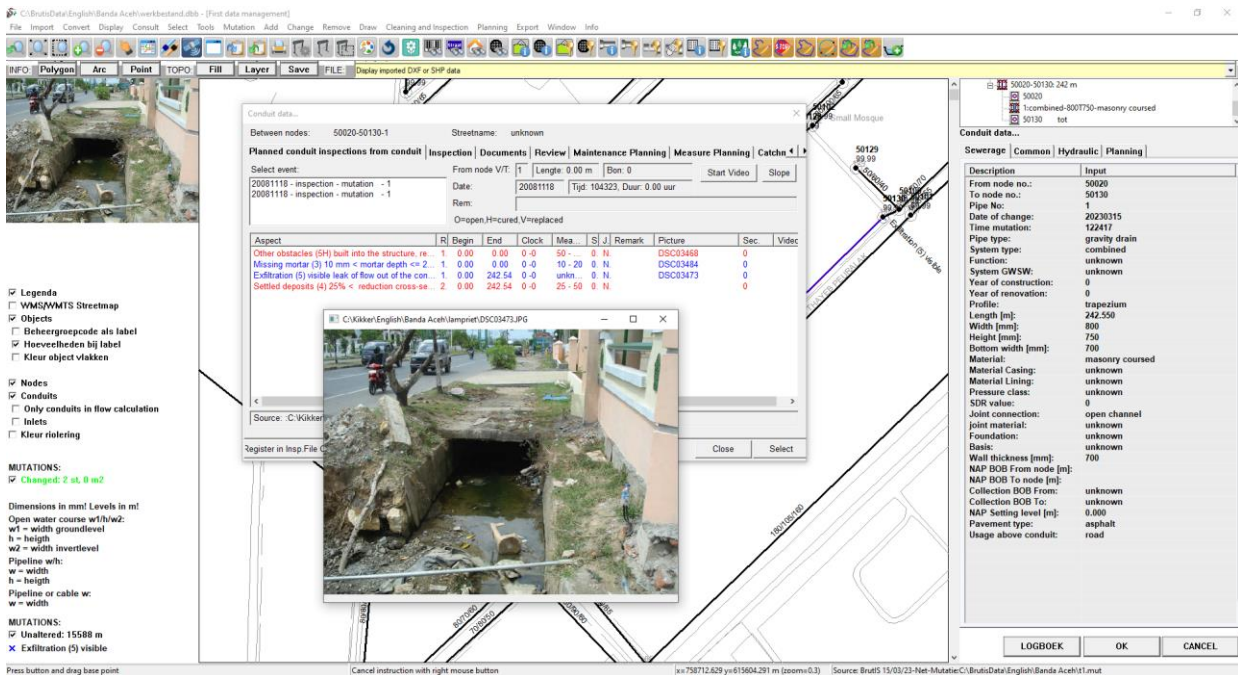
C:\BrutisData\English\Banda Aceh\werkbestand.dbb - [First data management]
File Import Convert Display Consult Select Tools Mutation Add Change Remove Draw Cleaning and Inspection Planning Export Window Info

INFO Polygon Arc Point TOPO Fill Layer Save FILE Display imported DXF or SHP data

Conduit data...
Between nodes: 50020-50130-1 Streetname: unknown
Planned conduit inspections from conduit | Inspection | Documents | Review | Maintenance Planning | Measure Planning | Catchn
Select event:
20081118 - inspection - mutation - 1
20081118 - inspection - mutation - 1
From node V/T: 1 Lengte: 0.00 m Bon: 0
Date: 20081118 Tijd: 104323, Duur: 0.00 uur
Rem:
O=open,H=cured,V=replaced
Start Video Slope

| Aspect | R | Begin | End | Clock | Mea... | S | J. | Remark | Picture | Sec. | Video |
|---|---|---|---|---|---|---|---|---|---|---|---|
| Other obstacles (5H) built into the structure, re... | 1. | 0.00 | 0.00 | 0 -0 | 50 - | 0. | N. | | DSC03468 | 0 | |
| Missing mortar (3) 10 mm < mortar depth <= 2... | 1. | 0.00 | 0.00 | 0 -0 | 10 - 20 | 0. | N. | | DSC03484 | 0 | |
| Exfiltration (5) visible leak of flow out of the con... | 1. | 0.00 | 242.54 | 0 -0 | unkn... | 0. | N. | | DSC03473 | 0 | |
| Settled deposits (4) 25% < reduction cross-se... | 2. | 0.00 | 242.54 | 0 -0 | 25 - 50 | 0. | N. | | | 0 | |

Source: .C:\Kikker
Register in Insp.File
Close Select

C:\Kikker\English\Banda Aceh\Jampriet\DSC03473.JPG

Small Mosque
50129
99.99
Exfiltration (5) visible

50020-50130: 242 m
50020
1:combined-800T750-masonry coursed
50130 tot
Conduit data...
Sewerage | Common | Hydraulic | Planning |

| Description | Input |
|---|---|
| From node no.: | 50020 |
| To node no.: | 50130 |
| Pipe No: | 1 |
| Date of change: | 20230315 |
| Time mutation: | 122417 |
| Pipe type: | gravity drain |
| System type: | combined |
| Function: | unknown |
| System GWSW: | unknown |
| Year of construction: | 0 |
| Year of renovation: | 0 |
| Profile: | trapezium |
| Length [m]: | 242.550 |
| Width [mm]: | 800 |
| Height [mm]: | 750 |
| Bottom width [mm]: | 700 |
| Material: | masonry coursed |
| Material Casing: | unknown |
| Material Lining: | unknown |
| Pressure class: | unknown |
| SDR value: | 0 |
| Joint connection: | open channel |
| joint material: | unknown |
| Foundation: | unknown |
| Basis: | unknown |
| Wall thickness [mm]: | 700 |
| NAP BOB From node [m]: | |
| NAP BOB To node [m]: | |
| Collection BOB From: | unknown |
| Collection BOB To: | unknown |
| NAP Setting level [m]: | 0.000 |
| Pavement type: | asphalt |
| Usage above conduit: | road |

LOGBOEK OK CANCEL

☑ Legenda
☐ WMS/WMTS Streetmap
☑ Objects
☐ Beheergroepcode als label
☑ Hoeveelheden bij label
☐ Kleur object vlakken

☑ Nodes
☑ Conduits
☐ Only conduits in flow calculation
☐ Inlets
☐ Kleur riolering

MUTATIONS:
☑ Changed: 2 st, 0 m2

Dimensions in mm! Levels in m!
Open water course w1/h/w2:
w1 = width groundlevel
h = heigth
w2 = width invertlevel
Pipeline w/h:
w = width
h = heigth
Pipeline or cable w:
w = width

MUTATIONS:
☑ Unaltered: 15588 m
× Exfiltration (5) visible

Press button and drag base point
Cancel instruction with right mouse button
x=758712.629 y=615604.291 m (zoom=0.3)
Source: BrutIS 15/03/23-Net-Mutatie:C:\BrutisData\English\Banda Aceh\t1.mut